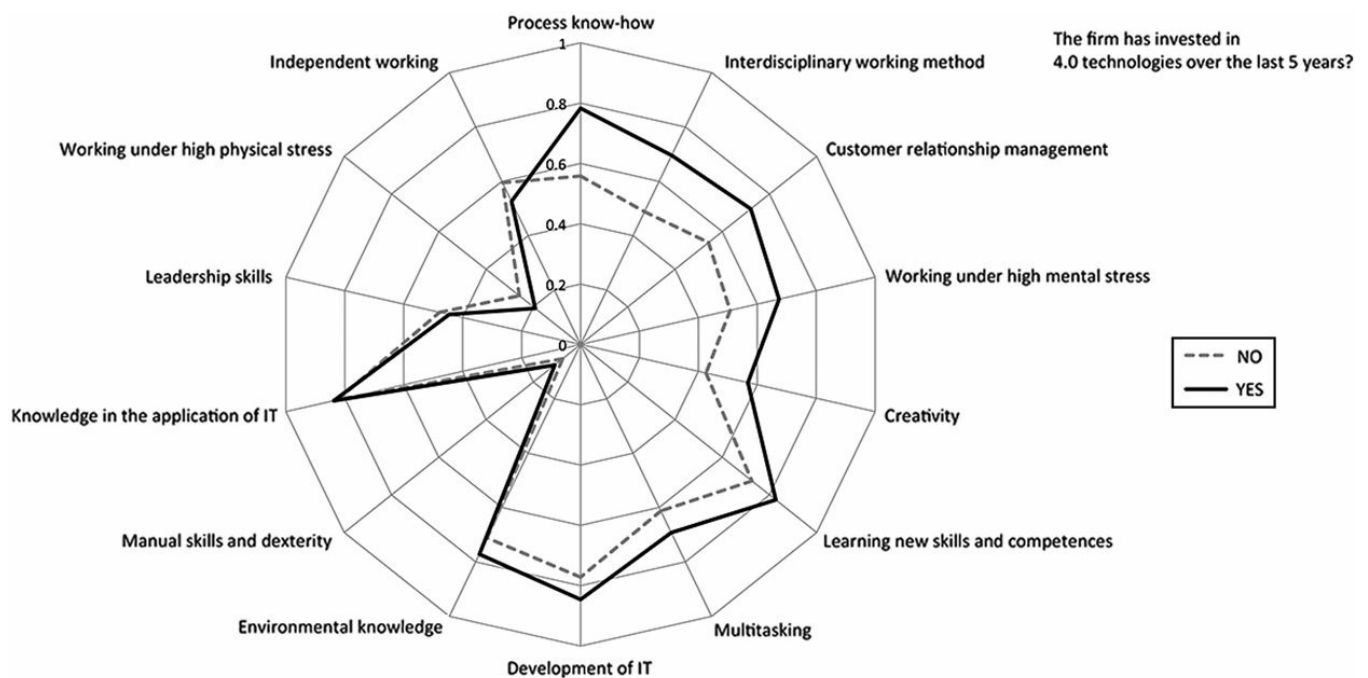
The firm has invested in 4.0 technologies over the last 5 years?

Process know-how

1

0.8

0.6

0.4

0.2

0

Interdisciplinary working method

Customer relationship management

Working under high mental stress

Creativity

Learning new skills and competences

Multitasking

Development of IT

Environmental knowledge

Manual skills and dexterity

Knowledge in the application of IT

Leadership skills

Working under high physical stress

Independent working

NO

YES